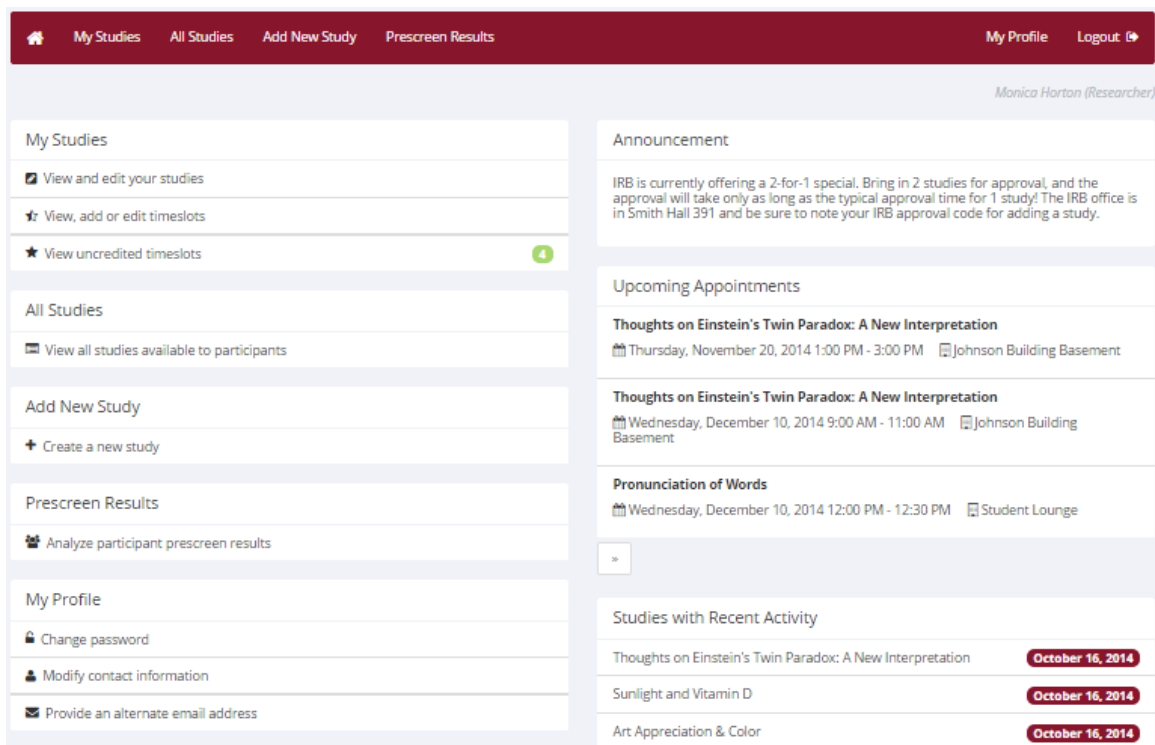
My Studies All Studies Add New Study Prescreen Results My Profile Logout

Monica Horton (Researcher)

My Studies

View and edit your studies

View, add or edit timeslots

View uncredited timeslots 4

All Studies

View all studies available to participants

Add New Study

Create a new study

Prescreen Results

Analyze participant prescreen results

My Profile

Change password

Modify contact information

Provide an alternate email address

Announcement

IRB is currently offering a 2-for-1 special. Bring in 2 studies for approval, and the approval will take only as long as the typical approval time for 1 study! The IRB office is in Smith Hall 391 and be sure to note your IRB approval code for adding a study.

Upcoming Appointments

Thoughts on Einstein's Twin Paradox: A New Interpretation

Thursday, November 20, 2014 1:00 PM - 3:00 PM Johnson Building Basement

Thoughts on Einstein's Twin Paradox: A New Interpretation

Wednesday, December 10, 2014 9:00 AM - 11:00 AM Johnson Building Basement

Pronunciation of Words

Wednesday, December 10, 2014 12:00 PM - 12:30 PM Student Lounge

»

Studies with Recent Activity

Thoughts on Einstein's Twin Paradox: A New Interpretation October 16, 2014

Sunlight and Vitamin D October 16, 2014

Art Appreciation & Color October 16, 2014